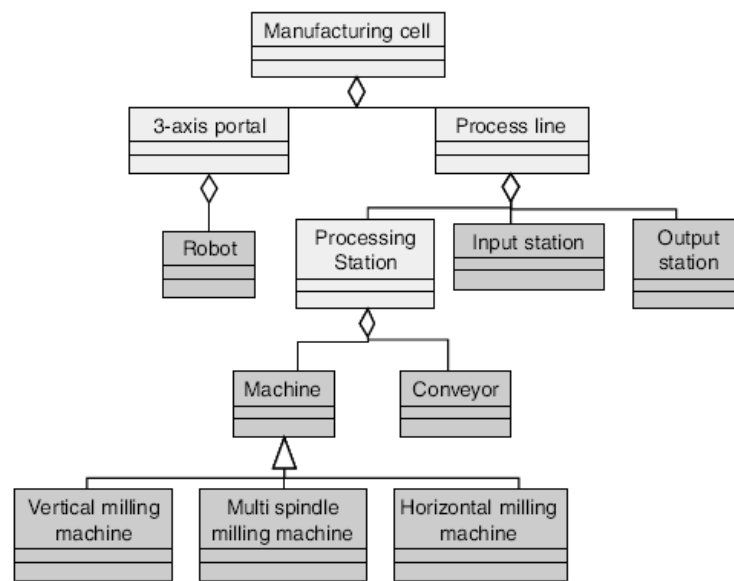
Manufacturing cell

3-axis portal

Process line

Robot

Processing Station

Input station

Output station

Machine

Conveyor

Vertical milling machine

Multi spindle milling machine

Horizontal milling machine